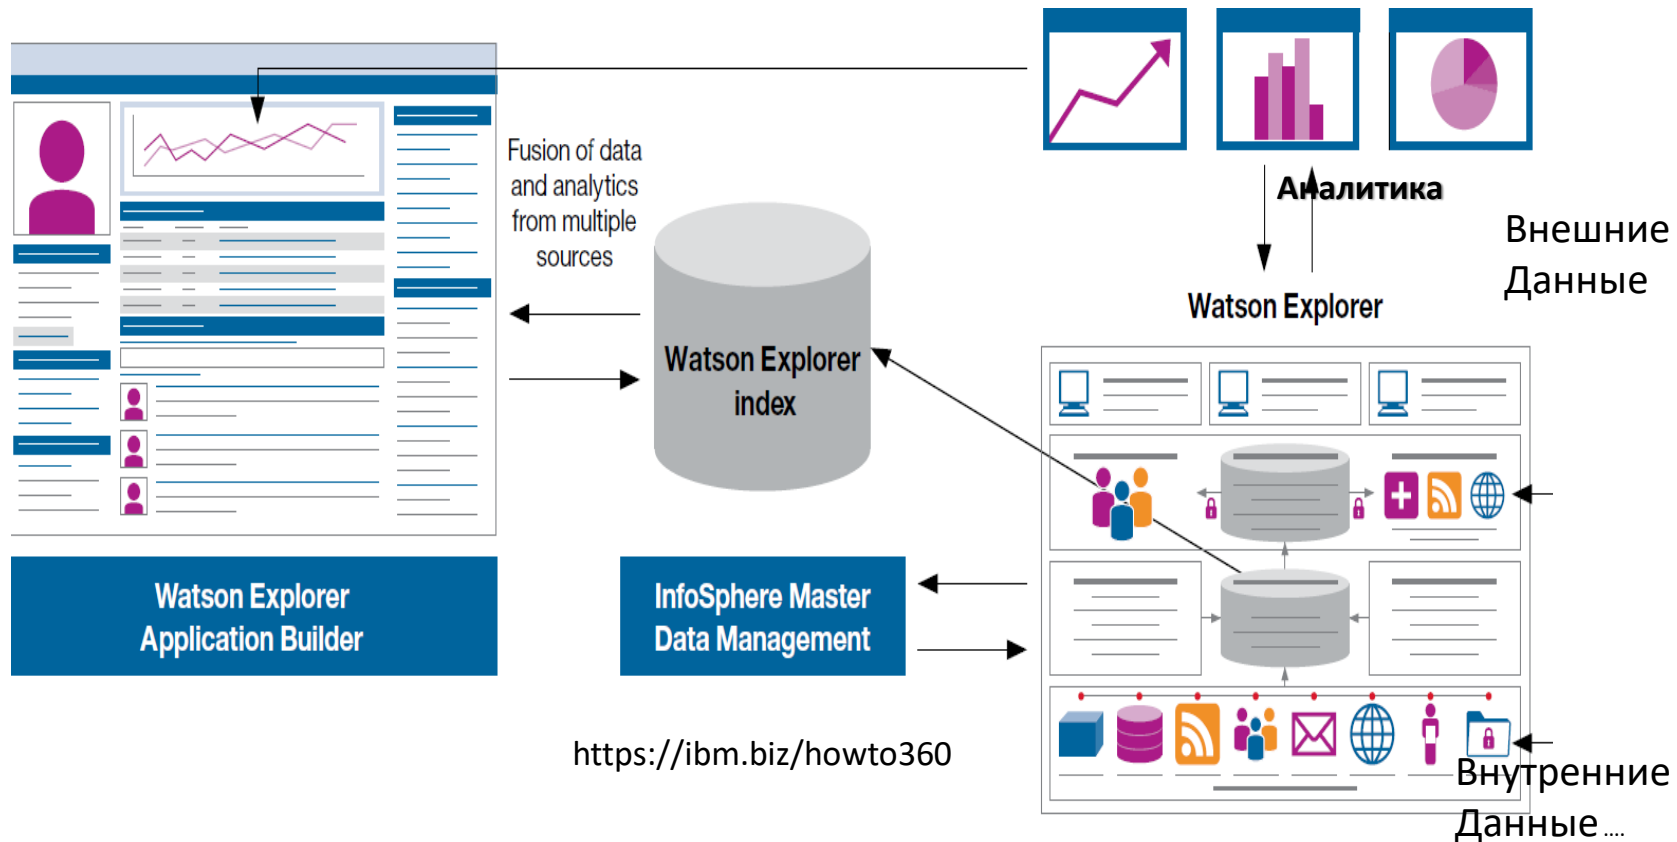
Fusion of data and analytics from multiple sources

Аналитика

Внешние Данные

Watson Explorer

Watson Explorer index

Watson Explorer Application Builder

InfoSphere Master Data Management

https://ibm.biz/howto360

Внутренние Данные ....